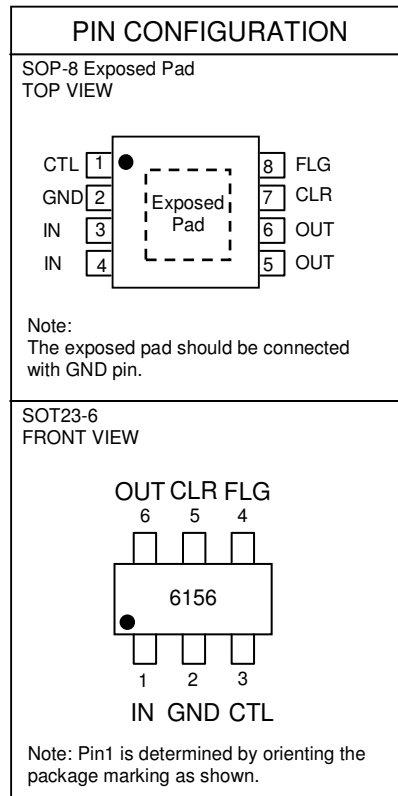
PIN CONFIGURATION

SOP-8 Exposed Pad
TOP VIEW

CTL 1
GND 2
IN 3
IN 4

Exposed Pad

8 FLG
7 CLR
6 OUT
5 OUT

Note:
The exposed pad should be connected with GND pin.

SOT23-6
FRONT VIEW

OUT CLR FLG
6 5 4

6156

1 2 3
IN GND CTL

Note: Pin1 is determined by orienting the package marking as shown.